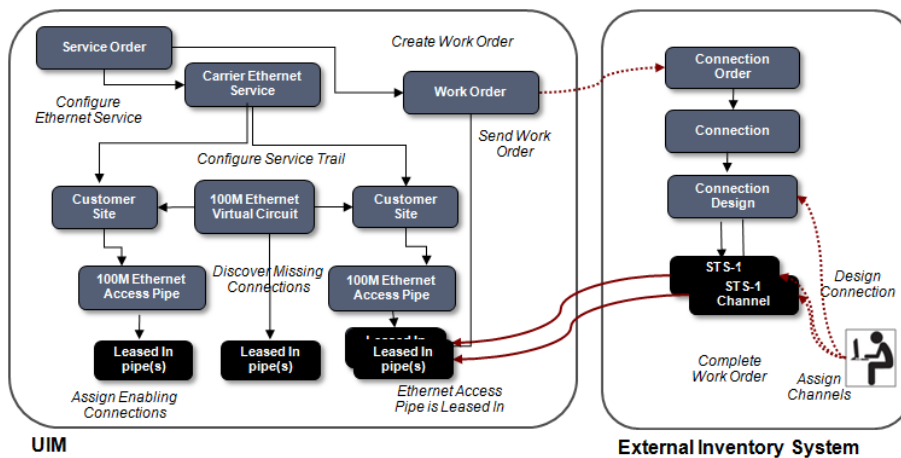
Service Order

Create Work Order

Carrier Ethernet Service

Configure Ethernet Service

Work Order

Send Work Order

Configure Service Trail

Customer Site

100M Ethernet Virtual Circuit

Customer Site

100M Ethernet Access Pipe

Discover Missing Connections

100M Ethernet Access Pipe

Leased In pipe(s)

Leased In pipe(s)

Leased In
Leased In pipe(s)

Assign Enabling Connections

Ethernet Access Pipe is Leased In

UIM

Connection Order

Connection

Connection Design

STS-1
STS-1 Channel

Design Connection

Complete Work Order

Assign Channels

External Inventory System